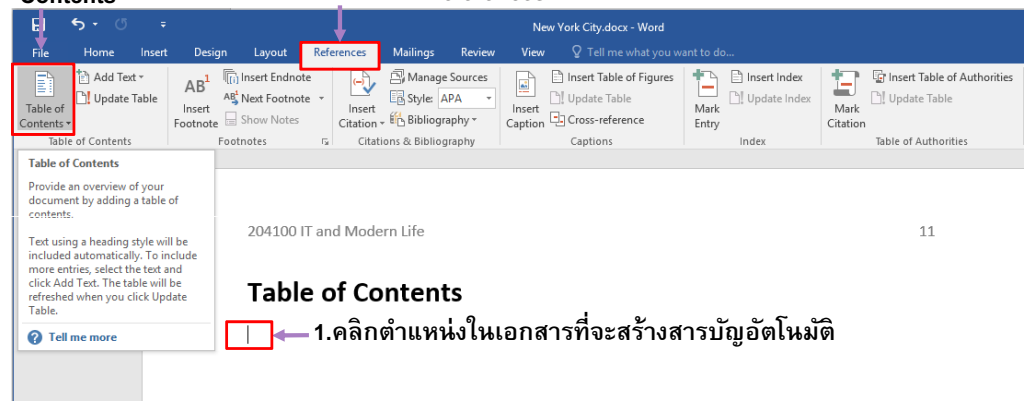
Contents

New York City.docx - Word

File Home Insert Design Layout References Mailings Review View Tell me what you want to do...

Table of Contents | Add Text | Update Table | Table of Contents
Insert Footnote | Insert Endnote | Next Footnote | Show Notes | Footnotes
Insert Citation | Manage Sources | Style: APA | Bibliography | Citations & Bibliography
Insert Caption | Insert Table of Figures | Update Table | Cross-reference | Captions
Mark Entry | Insert Index | Update Index | Index
Mark Citation | Insert Table of Authorities | Update Table | Table of Authorities

Table of Contents

Provide an overview of your document by adding a table of contents.

Text using a heading style will be included automatically. To include more entries, select the text and click Add Text. The table will be refreshed when you click Update Table.

Tell me more

204100 IT and Modern Life 11

Table of Contents

1.คลิกตำแหน่งในเอกสารที่จะสร้างสารบัญอัตโนมัติ